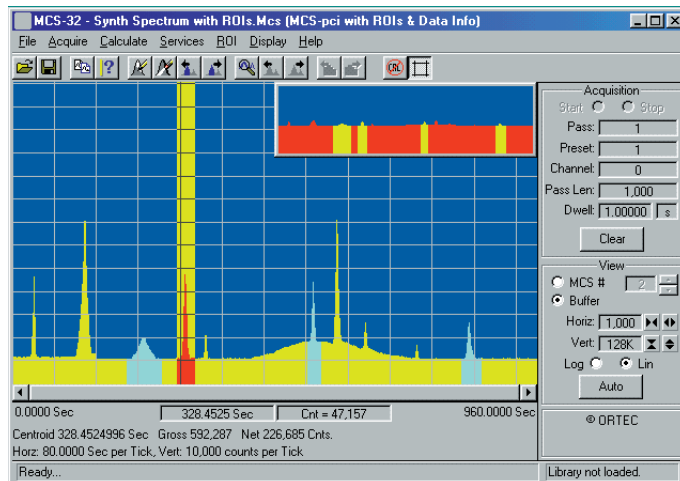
MCS-32 - Synth Spectrum with ROIs.Mcs (MCS-pci with ROIs & Data Info)

File Acquire Calculate Services ROI Display Help

Acquisition
Start Stop
Pass: 1
Preset: 1
Channel: 0
Pass Len: 1,000
Dwell: 1.00000 s
Clear

View
MCS # 2
Buffer
Horiz: 1,000
Vert: 128K
Log Lin
Auto

© ORTEC

0.0000 Sec 328.4525 Sec Cnt = 47,157 960.0000 Sec
Centroid 328.4524996 Sec Gross 592,287 Net 226,685 Cnts.
Horz: 80.0000 Sec per Tick, Vert: 10,000 counts per Tick
Ready...
Library not loaded.